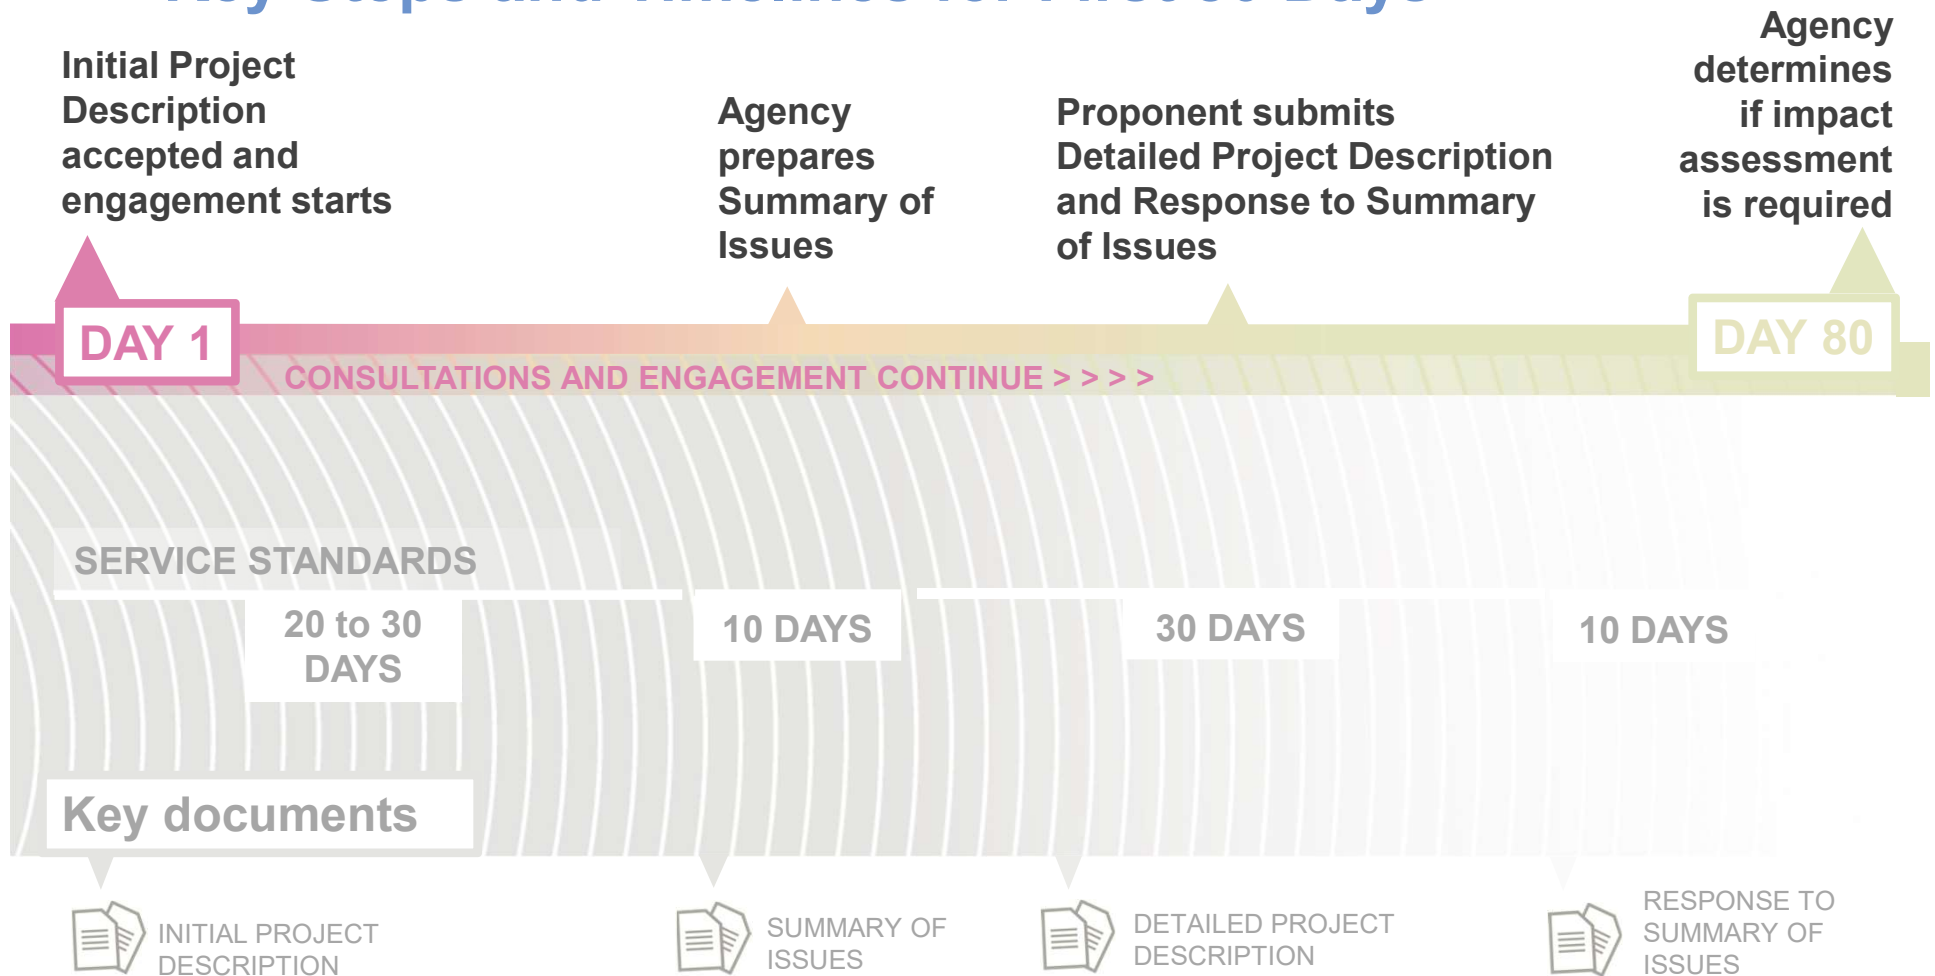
Initial Project Description accepted and engagement starts

Agency prepares Summary of Issues

Proponent submits Detailed Project Description and Response to Summary of Issues

Agency determines if impact assessment is required

DAY 1

CONSULTATIONS AND ENGAGEMENT CONTINUE > > > >

DAY 80

SERVICE STANDARDS

20 to 30 DAYS

10 DAYS

30 DAYS

10 DAYS

Key documents

INITIAL PROJECT DESCRIPTION

SUMMARY OF ISSUES

DETAILED PROJECT DESCRIPTION

RESPONSE TO SUMMARY OF ISSUES